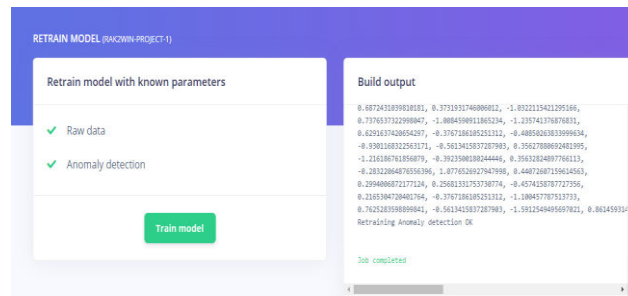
RETRAIN MODEL (RAK2WIN-PROJECT-1)

Retrain model with known parameters

Raw data

Anomaly detection

Train model

Build output

0.6872431039810181, 0.3731931746006012, -1.0322115421295166,
0.7376537322998047, -1.8084590911865234, -1.235741376876831,
0.6291637420654297, -0.3767186185251312, -0.40850263833999634,
-0.9301168322563171, -0.5613415837287903, 0.35627880692481995,
-1.2161867618560879, -0.3923500180244446, 0.35632824897766113,
-0.28322064876556396, 1.0776526927947998, 0.44072607159614563,
0.2994006872177124, 0.25681331753730774, -0.4574158787727356,
0.2165304720401764, -0.3767186185251312, -1.100457787513733,
0.7625283598899841, -0.5613415837287903, -1.5912549495697021, 0.861459314
Retraining Anomaly detection OK

Job completed